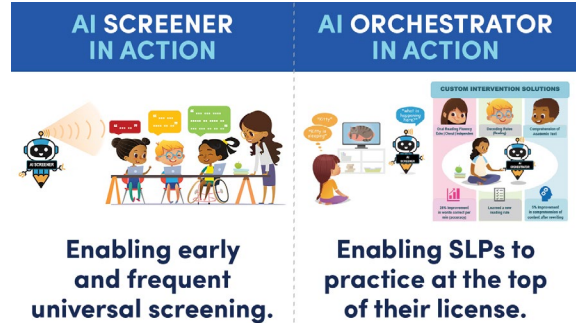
AI SCREENER IN ACTION

AI SCREENER

Enabling early and frequent universal screening.

AI ORCHESTRATOR IN ACTION

CUSTOM INTERVENTION SOLUTIONS

Oral Reading Fluency Rate (Clear) Independent

Decoding Rules (Reading)

Comprehension of academic text

AI ORCHESTRATOR

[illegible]

"what is happening here?"

25% improvement in words correct per min (accuracy)

Learned a new reading rule

5% improvement in comprehension of content after rereading

Enabling SLPs to practice at the top of their license.